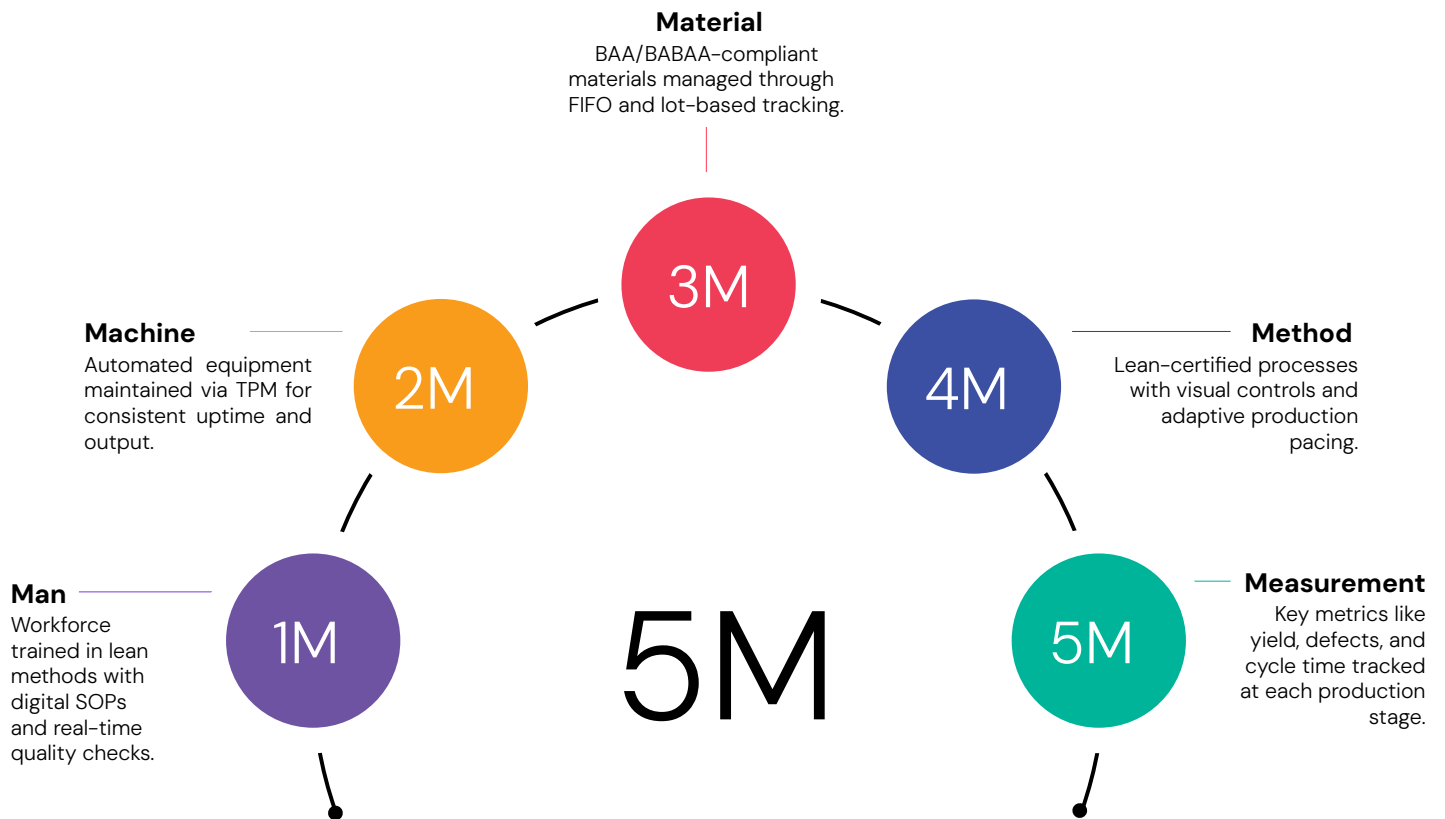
Material
BAA/BABAA-compliant materials managed through FIFO and lot-based tracking.

Machine
Automated equipment maintained via TPM for consistent uptime and output.

3M

2M

4M

Method
Lean-certified processes with visual controls and adaptive production pacing.

Man
Workforce trained in lean methods with digital SOPs and real-time quality checks.

1M

5M

5M

Measurement
Key metrics like yield, defects, and cycle time tracked at each production stage.